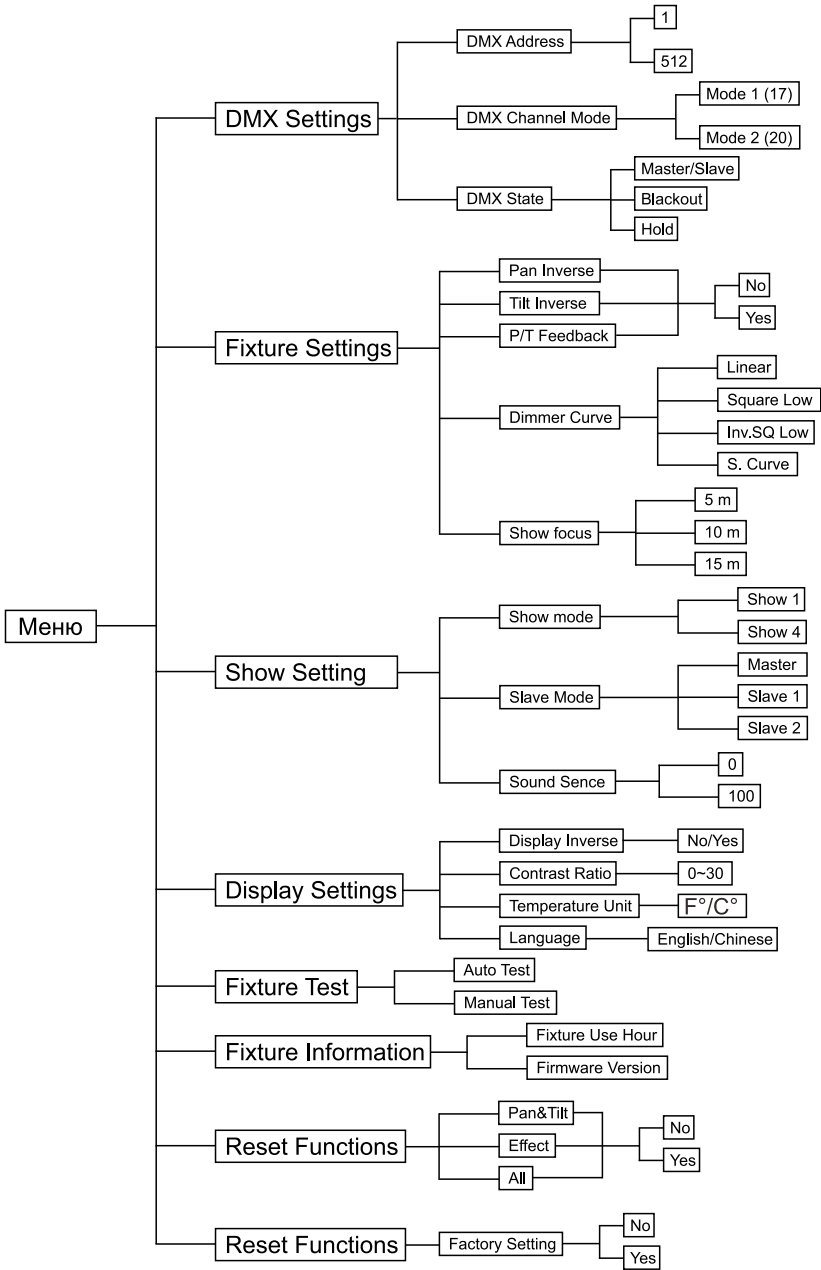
Меню

DMX Settings
DMX Address
1
512
DMX Channel Mode
Mode 1 (17)
Mode 2 (20)
DMX State
Master/Slave
Blackout
Hold

Fixture Settings
Pan Inverse
Tilt Inverse
P/T Feedback
No
Yes
Dimmer Curve
Linear
Square Low
Inv.SQ Low
S. Curve
Show focus
5 m
10 m
15 m

Show Setting
Show mode
Show 1
Show 4
Slave Mode
Master
Slave 1
Slave 2
Sound Sence
0
100

Display Settings
Display Inverse
No/Yes
Contrast Ratio
0~30
Temperature Unit
F°/C°
Language
English/Chinese

Fixture Test
Auto Test
Manual Test

Fixture Information
Fixture Use Hour
Firmware Version

Reset Functions
Pan&Tilt
Effect
All
No
Yes

Reset Functions
Factory Setting
No
Yes